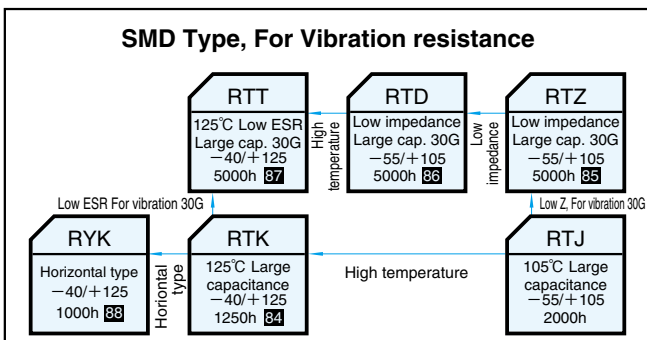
SMD Type, For Vibration resistance

RTT
125℃ Low ESR
Large cap. 30G
−40/+125
5000h 87

High temperature

RTD
Low impedance
Large cap. 30G
−55/+105
5000h 86

Low impedance

RTZ
Low impedance
Large cap. 30G
−55/+105
5000h 85

Low ESR For vibration 30G

Low Z, For vibration 30G

RYK
Horizontal type
−40/+125
1000h 88

Horiontal type

RTK
125℃ Large capacitance
−40/+125
1250h 84

High temperature

RTJ
105℃ Large capacitance
−55/+105
2000h